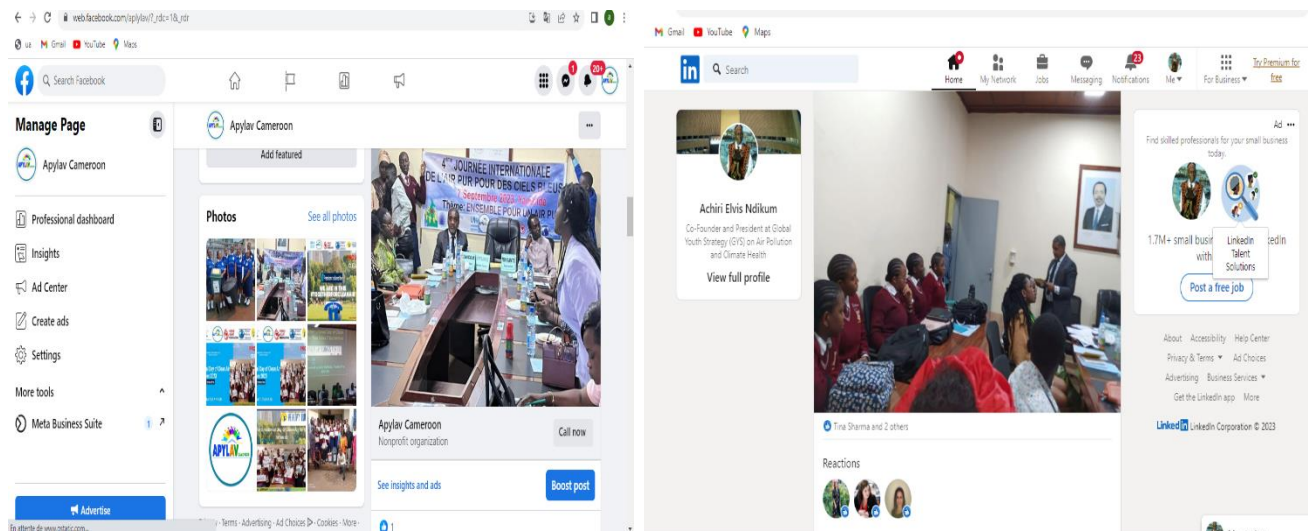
web.facebook.com/aplylav/?_rdc=1&_rdr

Gmail YouTube Maps

Search Facebook

20+

Manage Page

Apylav Cameroon

Professional dashboard

Insights

Ad Center

Create ads

Settings

More tools

Meta Business Suite

Advertise

En attente de www.pstatic.com...

Apylav Cameroon

Add featured

Photos

See all photos

APYLAV

Privacy · Terms · Advertising · Ad Choices · Cookies · More

4ème JOURNÉE INTERNATIONALE DE L'AIR PUR POUR DES CIELS BLEUS
7 Septembre 2023
Thème: ENSEMBLE POUR L'AIR PUR

Apylav Cameroon
Nonprofit organization

Call now

See insights and ads

Boost post

Gmail YouTube Maps

Search

Home My Network Jobs Messaging Notifications Me For Business

23

Try Premium for free

Achiri Elvis Ndikum

Co-Founder and President at Global Youth Strategy (GYS) on Air Pollution and Climate Health

View full profile

Tina Sharma and 2 others

Reactions

Ad

Find skilled professionals for your small business today.

1.7M+ small busin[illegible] LinkedIn with

LinkedIn Talent Solutions

Post a free job

About Accessibility Help Center

Privacy & Terms Ad Choices

Advertising Business Services

Get the LinkedIn app More

LinkedIn LinkedIn Corporation © 2023